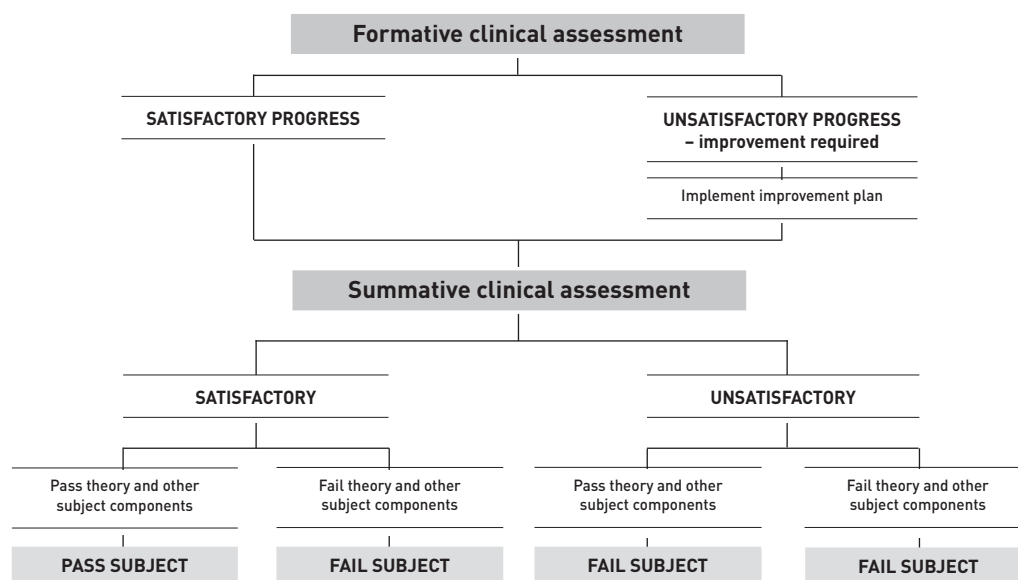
Formative clinical assessment

SATISFACTORY PROGRESS

UNSATISFACTORY PROGRESS – improvement required

Implement improvement plan

Summative clinical assessment

SATISFACTORY

UNSATISFACTORY

Pass theory and other subject components

PASS SUBJECT

Fail theory and other subject components

FAIL SUBJECT

Pass theory and other subject components

FAIL SUBJECT

Fail theory and other subject components

FAIL SUBJECT